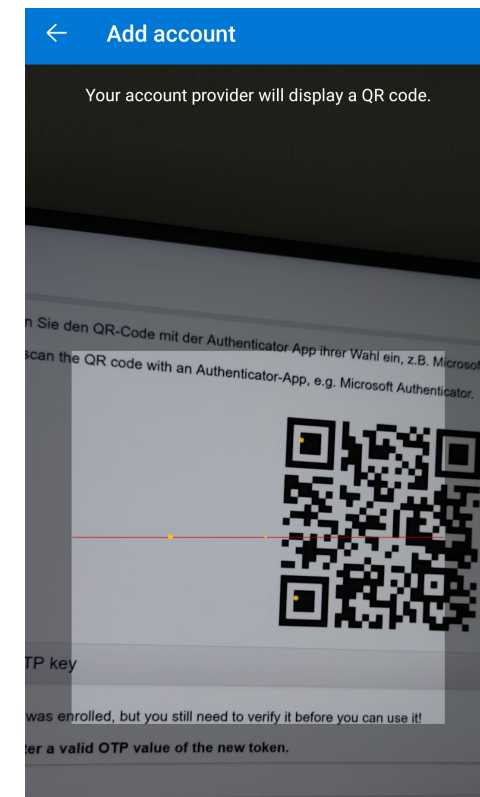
Add account

Your account provider will display a QR code.

n Sie den QR-Code mit der Authenticator App ihrer Wahl ein, z.B. Microsof

scan the QR code with an Authenticator-App, e.g. Microsoft Authenticator.

TP key

was enrolled, but you still need to verify it before you can use it!

ter a valid OTP value of the new token.